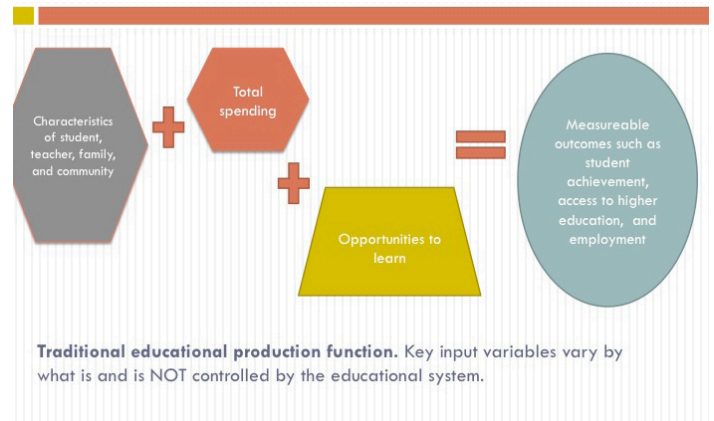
Characteristics of student, teacher, family, and community

Total spending

Opportunities to learn

Measureable outcomes such as student achievement, access to higher education, and employment

**Traditional educational production function.** Key input variables vary by what is and is NOT controlled by the educational system.